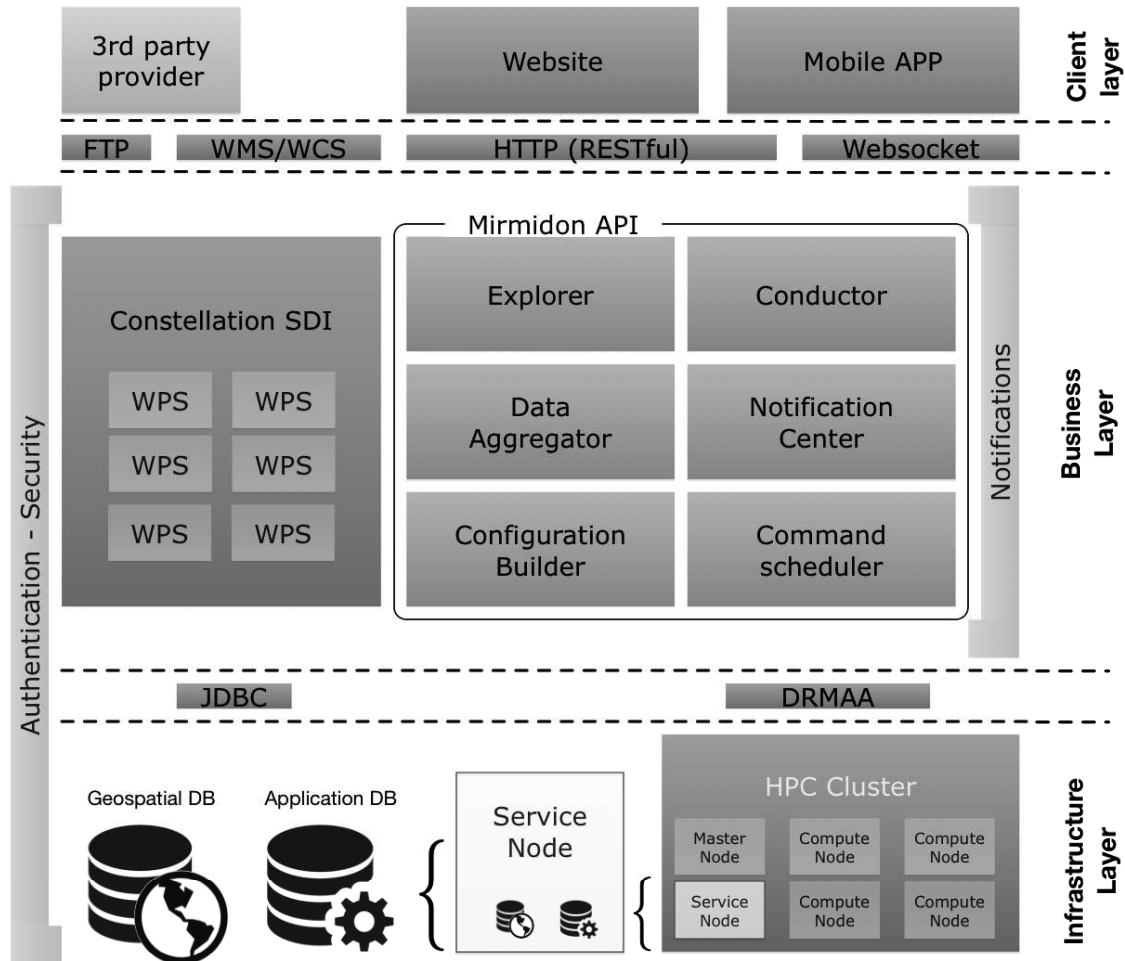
3rd party provider

Website

Mobile APP

Client layer

FTP

WMS/WCS

HTTP (RESTful)

Websocket

Authentication - Security

Constellation SDI

WPS

WPS

WPS

WPS

WPS

WPS

Mirmidon API

Explorer

Conductor

Data Aggregator

Notification Center

Configuration Builder

Command scheduler

Notifications

Business Layer

JDBC

DRMAA

Geospatial DB

Application DB

Service Node

HPC Cluster

Master Node

Compute Node

Compute Node

Service Node

Compute Node

Compute Node

Infrastructure Layer